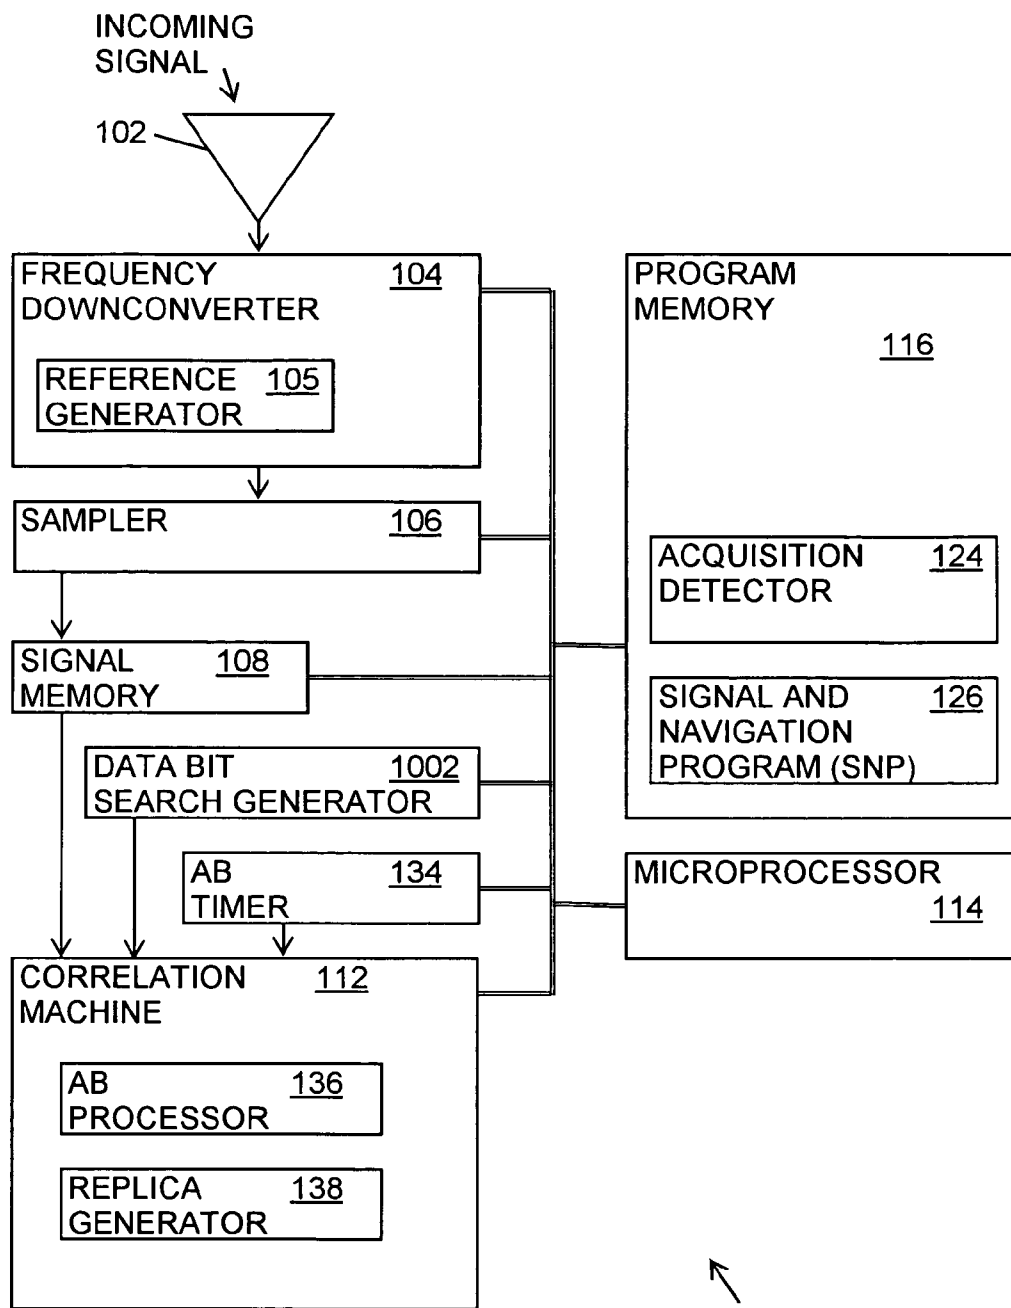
INCOMING SIGNAL

102

FREQUENCY DOWNCONVERTER 104

REFERENCE GENERATOR 105

SAMPLER 106

SIGNAL MEMORY 108

DATA BIT SEARCH GENERATOR 1002

AB TIMER 134

CORRELATION MACHINE 112

AB PROCESSOR 136

REPLICA GENERATOR 138

PROGRAM MEMORY 116

ACQUISITION DETECTOR 124

SIGNAL AND NAVIGATION PROGRAM (SNP) 126

MICROPROCESSOR 114